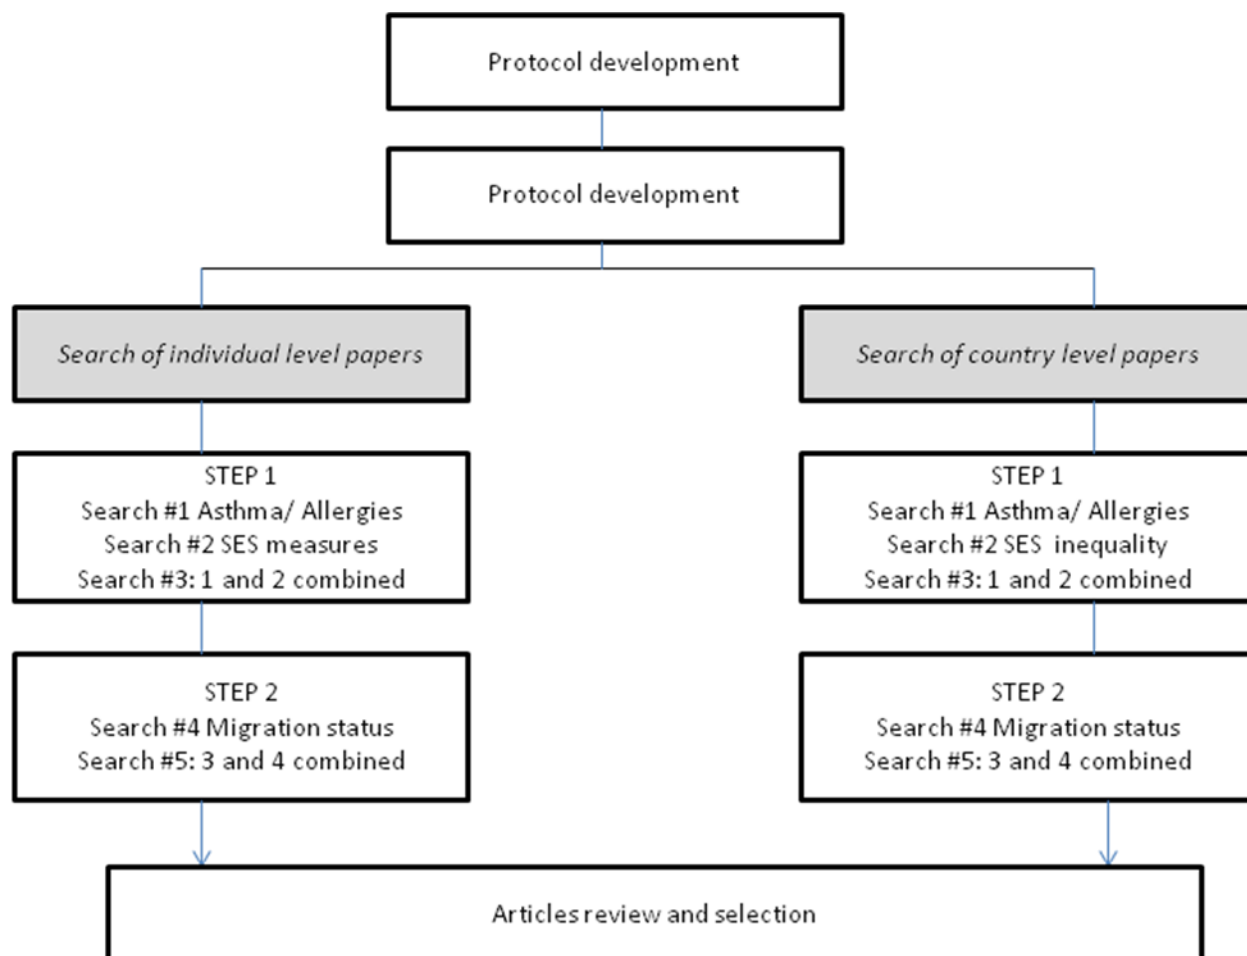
Protocol development

Protocol development

Search of individual level papers

Search of country level papers

STEP 1
Search #1 Asthma/ Allergies
Search #2 SES measures
Search #3: 1 and 2 combined

STEP 1
Search #1 Asthma/ Allergies
Search #2 SES inequality
Search #3: 1 and 2 combined

STEP 2
Search #4 Migration status
Search #5: 3 and 4 combined

STEP 2
Search #4 Migration status
Search #5: 3 and 4 combined

Articles review and selection